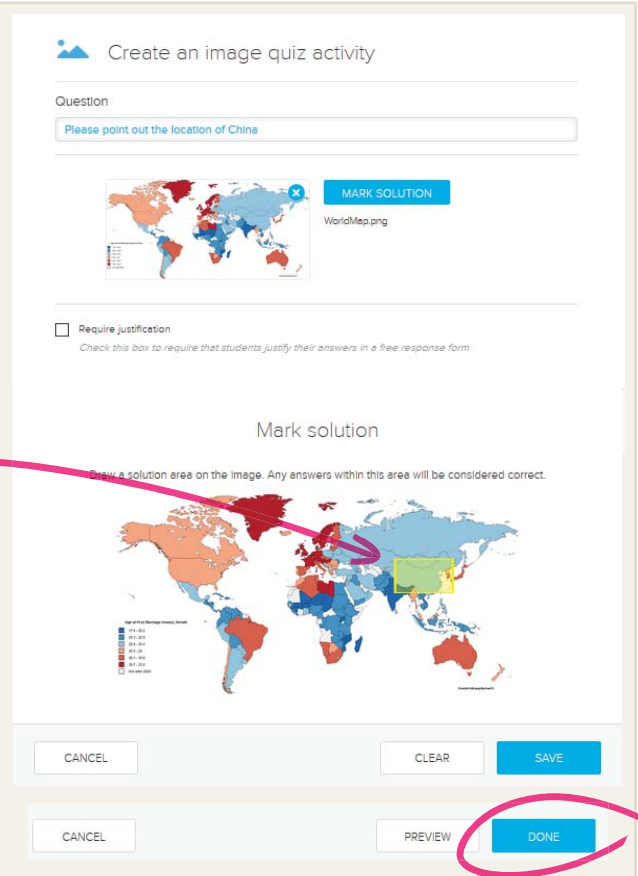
Create an image quiz activity

Question

Please point out the location of China

MARK SOLUTION

WorldMap.png

Require justification

Check this box to require that students justify their answers in a free response form

Mark solution

Draw a solution area on the image. Any answers within this area will be considered correct.

Age at First Marriage (Years), Female

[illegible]

CANCEL

CLEAR

SAVE

CANCEL

PREVIEW

DONE